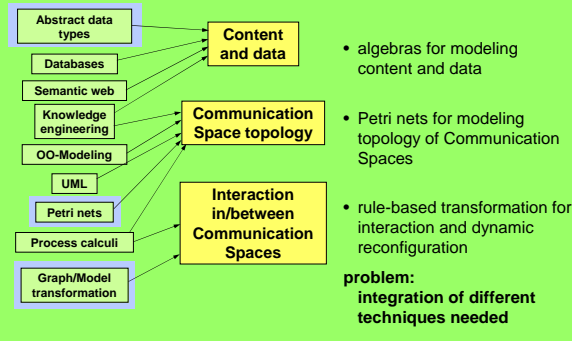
Abstract data types

Databases

Semantic web

Knowledge engineering

OO-Modeling

UML

Petri nets

Process calculi

Graph/Model transformation

Content and data

Communication Space topology

Interaction in/between Communication Spaces

• algebras for modeling content and data

• Petri nets for modeling topology of Communication Spaces

• rule-based transformation for interaction and dynamic reconfiguration

problem:
integration of different techniques needed